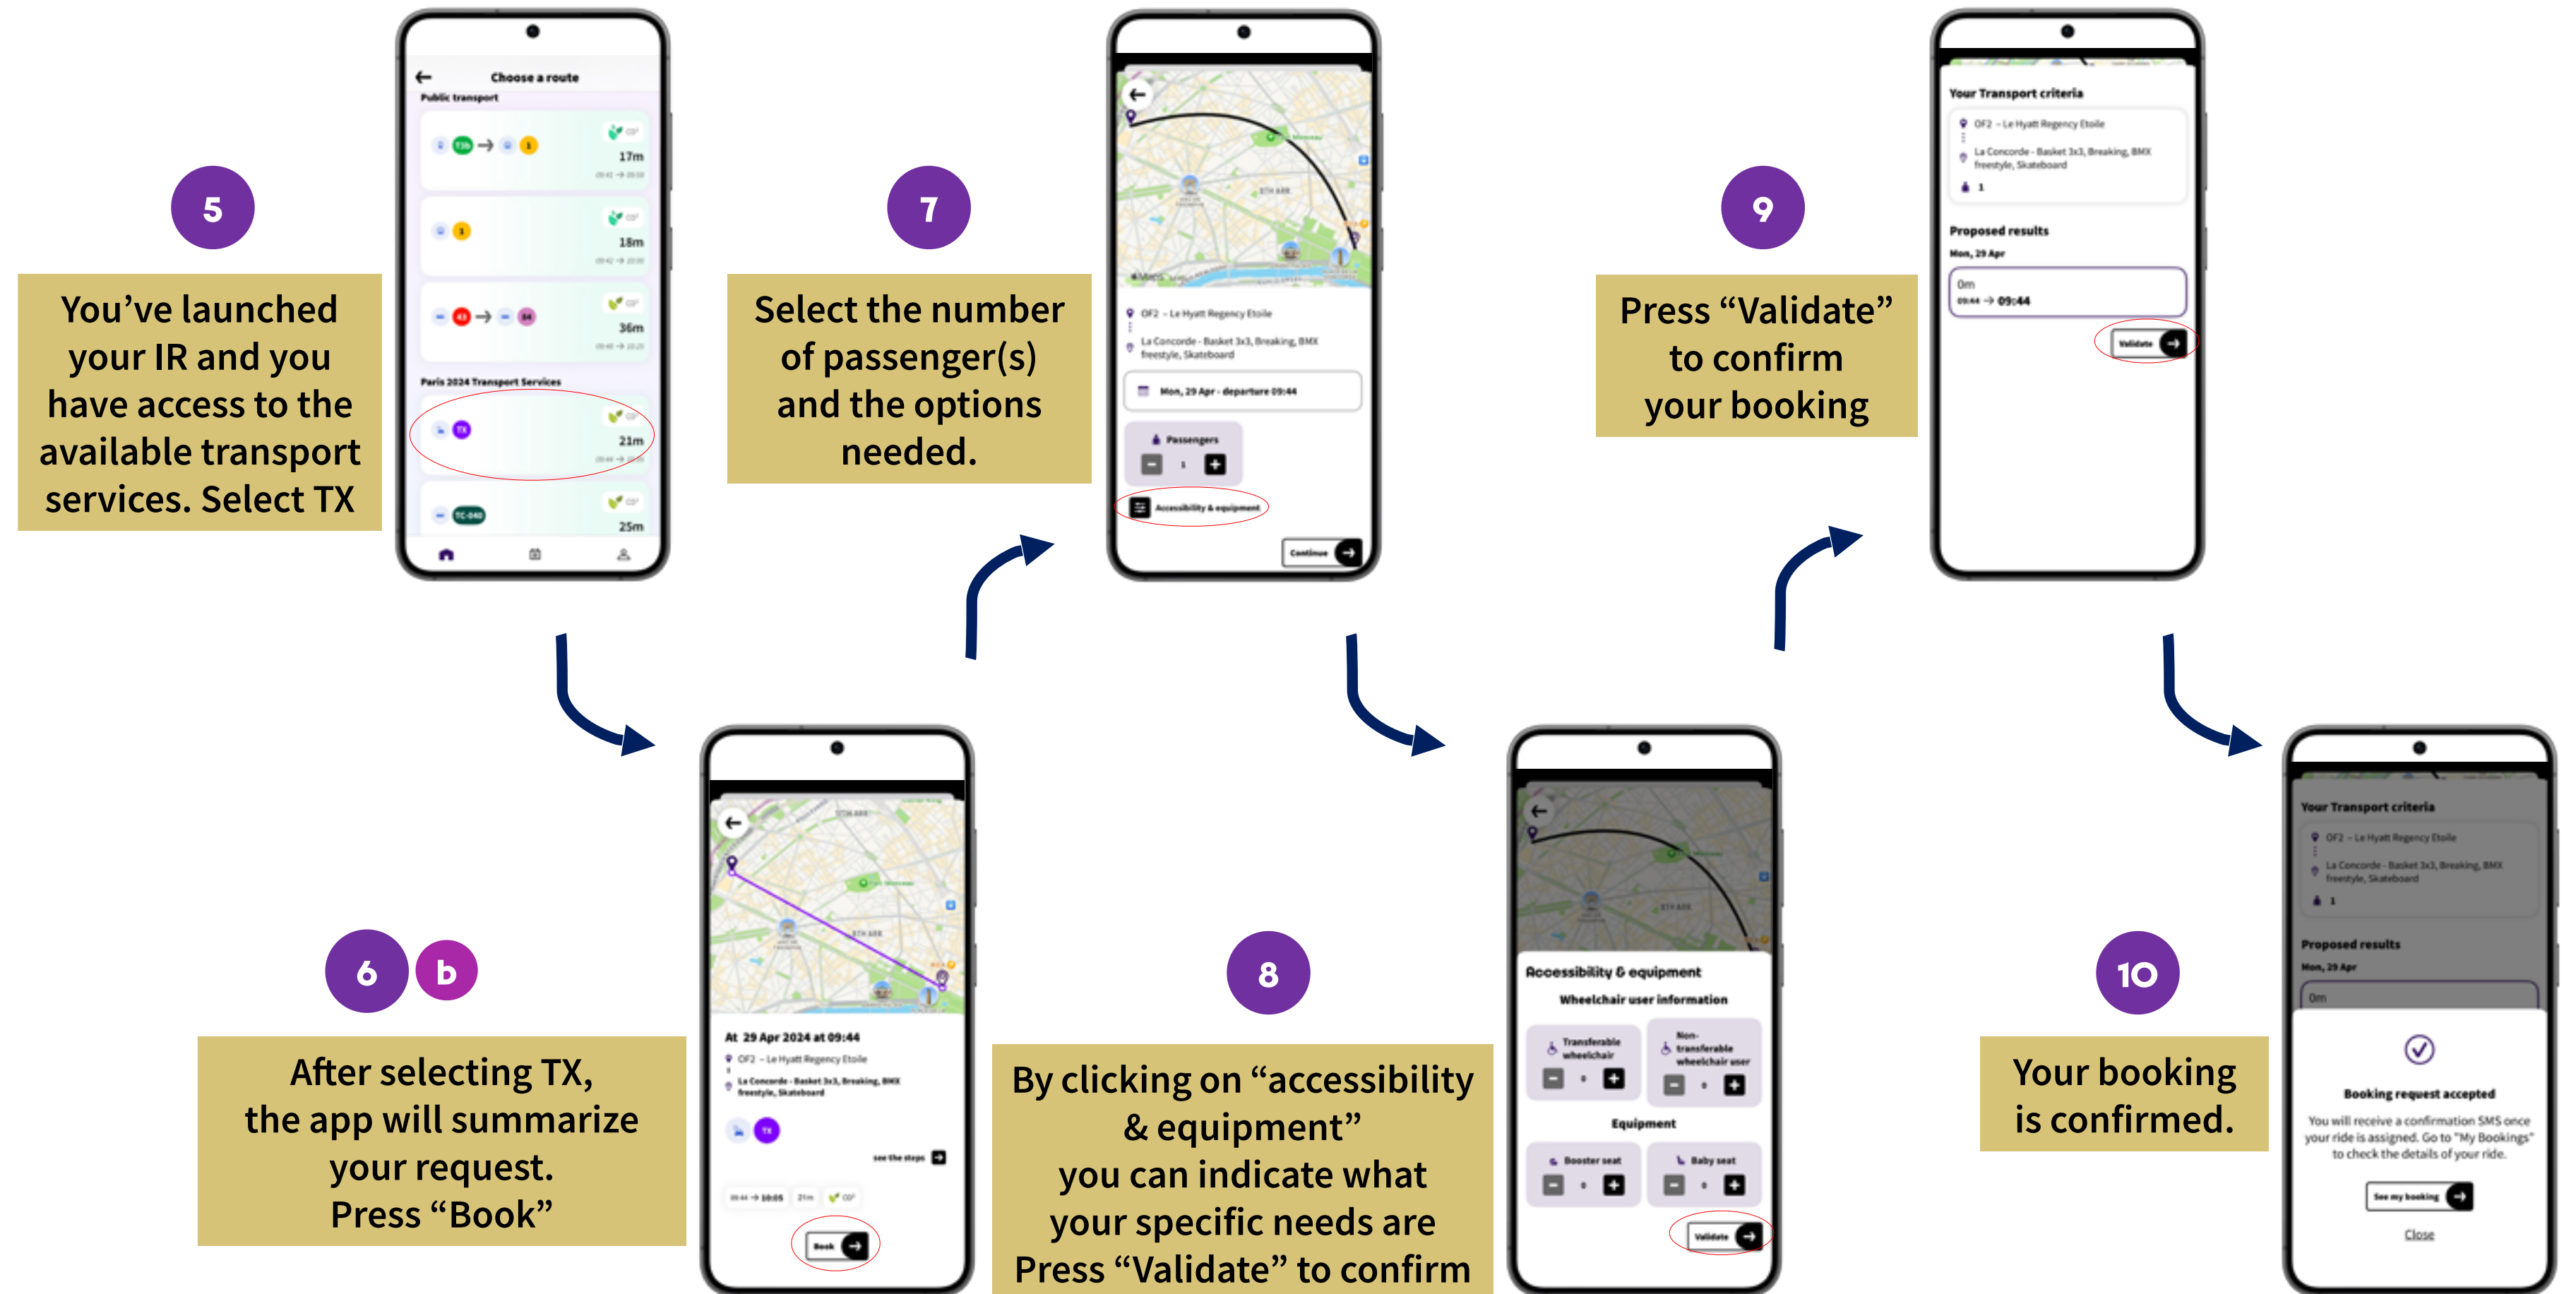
5

You've launched your IR and you have access to the available transport services. Select TX

Choose a route
Public transport
17m
18m
36m
Paris 2024 Transport Services
TX
21m
25m

7

Select the number of passenger(s) and the options needed.

OF2 – Le Hyatt Regency Etoile
La Concorde - Basket 3x3, Breaking, BMX freestyle, Skateboard
Mon, 29 Apr - departure 09:44
Passengers
1
Accessibility & equipment
Continue

9

Press "Validate" to confirm your booking

Your Transport criteria
OF2 – Le Hyatt Regency Etoile
La Concorde - Basket 3x3, Breaking, BMX freestyle, Skateboard
1
Proposed results
Mon, 29 Apr
0m
09:44 → 09:44
Validate

6 b

After selecting TX, the app will summarize your request. Press "Book"

At 29 Apr 2024 at 09:44
OF2 – Le Hyatt Regency Etoile
La Concorde - Basket 3x3, Breaking, BMX freestyle, Skateboard
TX
see the steps
09:44 → 10:05 21m
Book

8

By clicking on "accessibility & equipment" you can indicate what your specific needs are Press "Validate" to confirm

Accessibility & equipment
Wheelchair user information
Transferable wheelchair
Non-transferable wheelchair user
Equipment
Booster seat
Baby seat
Validate

10

Your booking is confirmed.

Your Transport criteria
OF2 – Le Hyatt Regency Etoile
La Concorde - Basket 3x3, Breaking, BMX freestyle, Skateboard
1
Proposed results
Mon, 29 Apr
0m
Booking request accepted
You will receive a confirmation SMS once your ride is assigned. Go to "My Bookings" to check the details of your ride.
See my booking
Close